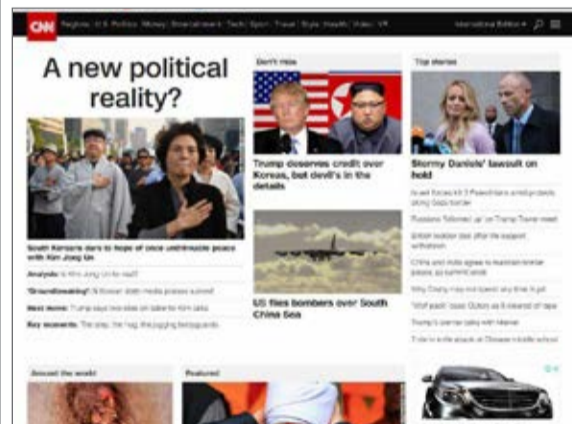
CNN Regions U.S. Politics Money Entertainment Tech Sport Travel Style Health Video VR

International Edition +

A new political reality?

South Koreans dare to hope of once unthinkable peace with Kim Jong Un

Analysis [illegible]

'Groundbreaking!' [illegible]

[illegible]

Key moments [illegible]

Don't miss

Trump deserves credit over Korea, but devil's in the details

US flies bombers over South China Sea

Top stories

Stormy Daniels' lawsuit on hold

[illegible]

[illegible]

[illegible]

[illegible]

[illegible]

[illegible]

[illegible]

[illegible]

Around the world

Featured